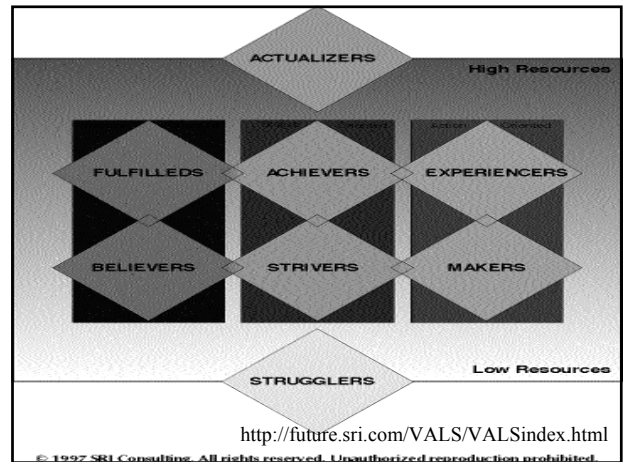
ACTUALIZERS

High Resources

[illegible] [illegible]

Action Oriented

FULFILLEDS

ACHIEVERS

EXPERIENCERS

BELIEVERS

STRIVERS

MAKERS

Low Resources

STRUGGLERS

http://future.sri.com/VALS/VALSindex.html

© 1997 SRI Consulting. All rights reserved. Unauthorized reproduction prohibited.